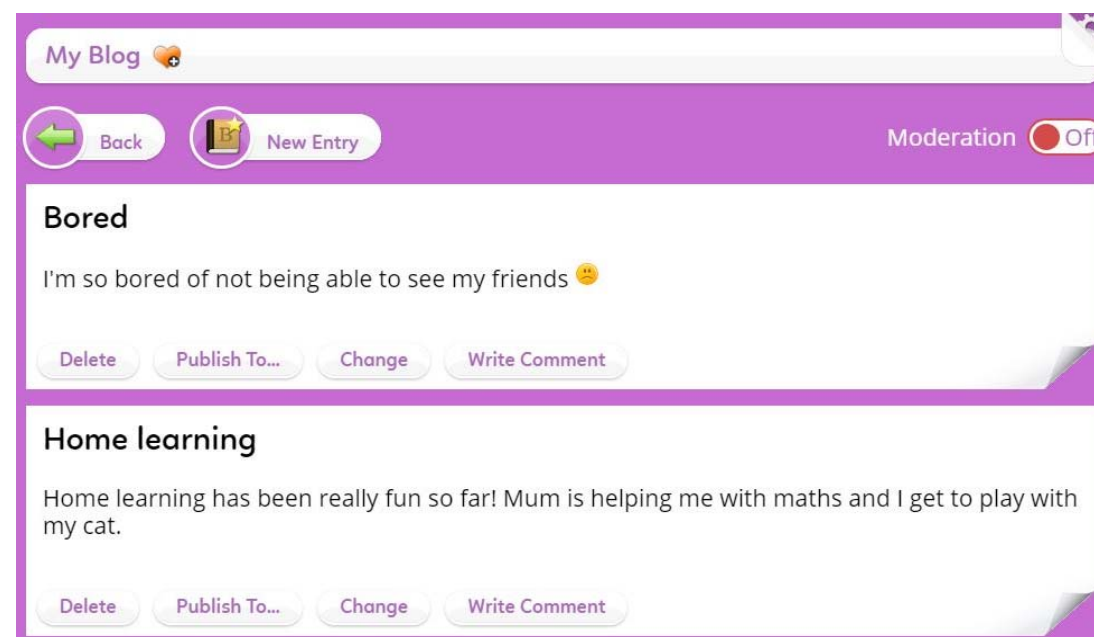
My Blog

Back

B

New Entry

Moderation Off

Bored

I'm so bored of not being able to see my friends

Delete Publish To... Change Write Comment

Home learning

Home learning has been really fun so far! Mum is helping me with maths and I get to play with my cat.

Delete Publish To... Change Write Comment